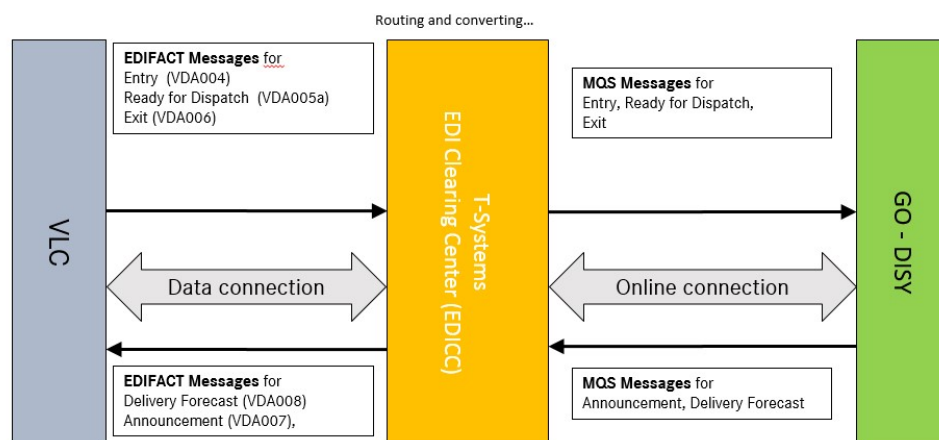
Routing and converting...

EDIFACT Messages for
Entry (VDA004)
Ready for Dispatch (VDA005a)
Exit (VDA006)

MQS Messages for
Entry, Ready for Dispatch,
Exit

VLC

Data connection

T-Systems
EDI Clearing Center (EDICC)

Online connection

GO - DISY

EDIFACT Messages for
Delivery Forecast (VDA008)
Announcement (VDA007),

MQS Messages for
Announcement, Delivery Forecast